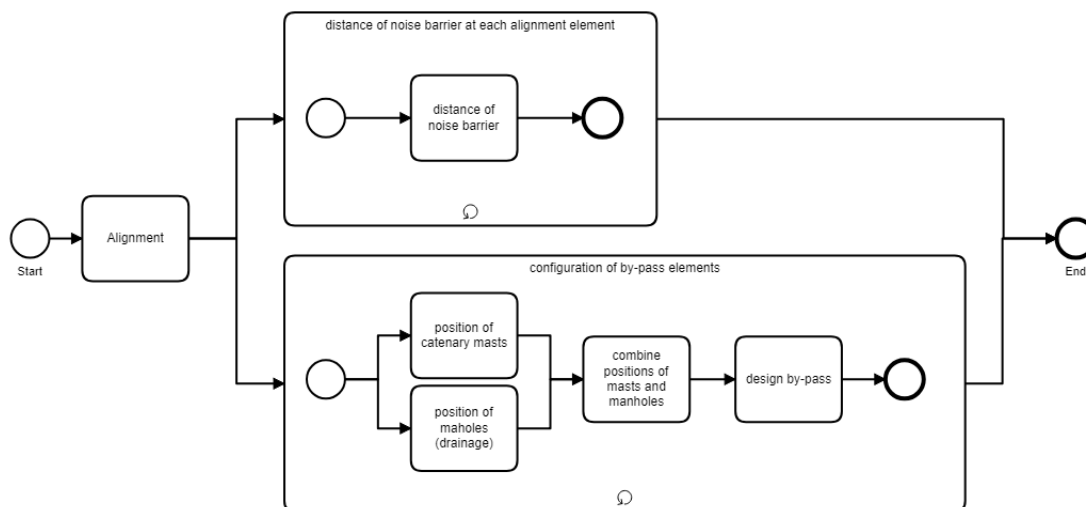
Start

Alignment

distance of noise barrier at each alignment element

distance of noise barrier

configuration of by-pass elements

position of catenary masts

position of maholes (drainage)

combine positions of masts and manholes

design by-pass

End